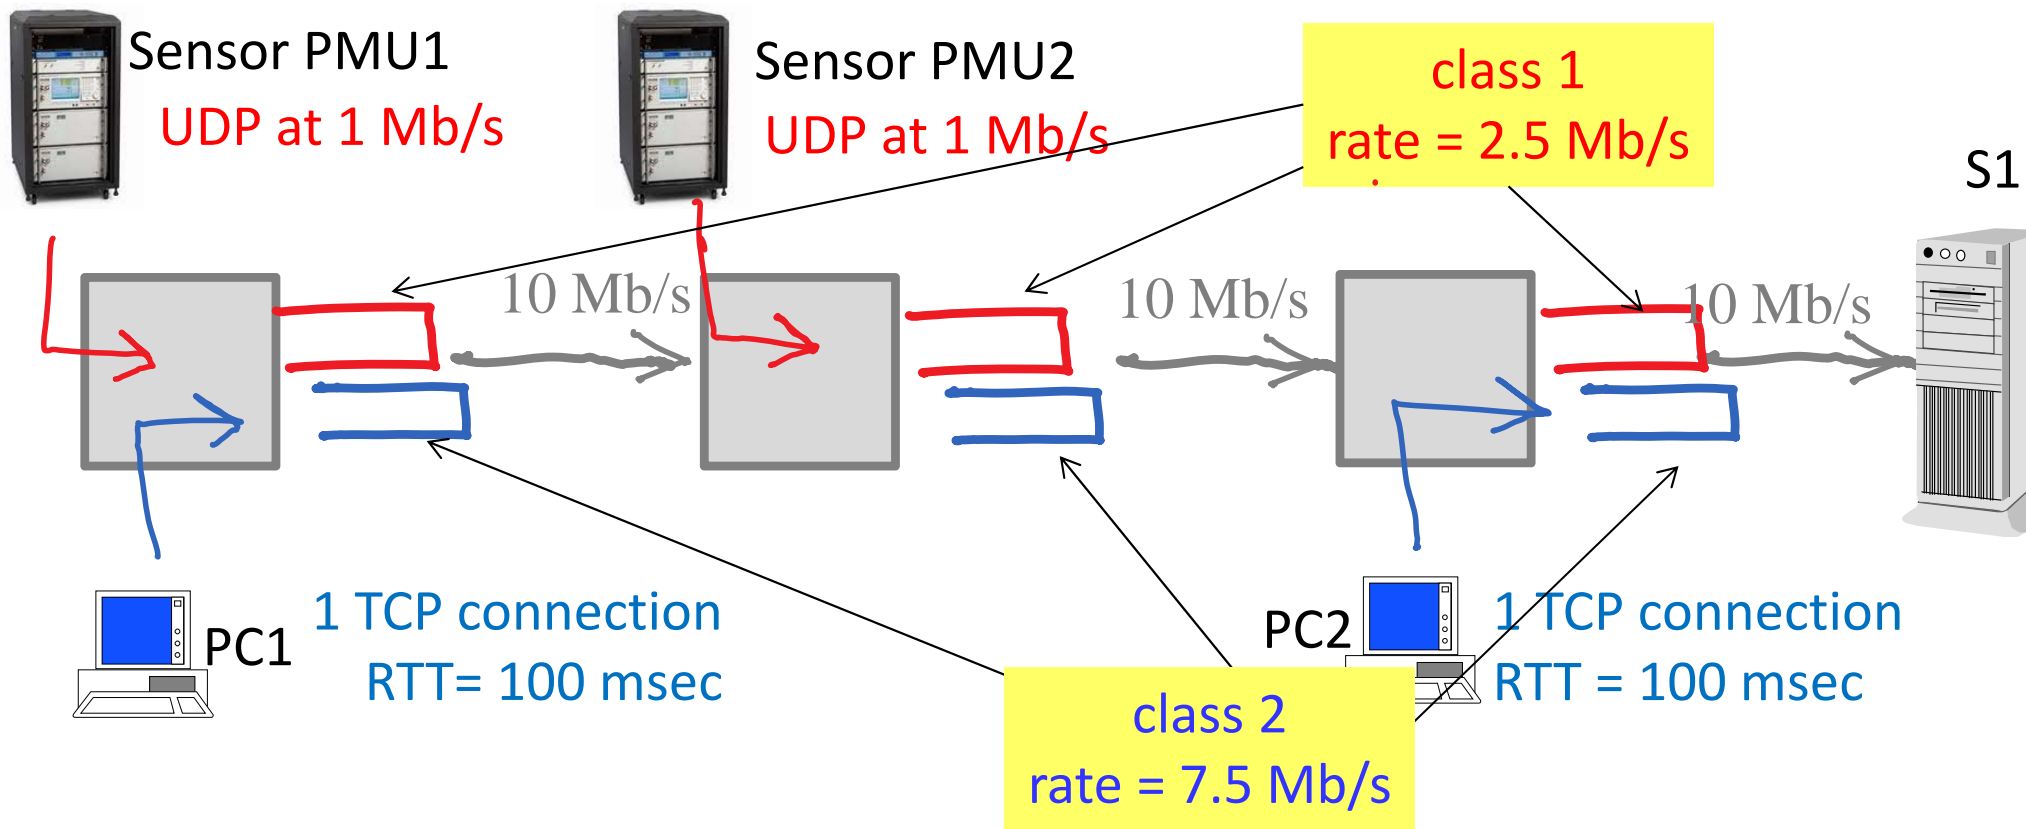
Sensor PMU1
UDP at 1 Mb/s

Sensor PMU2
UDP at 1 Mb/s

class 1
rate = 2.5 Mb/s

S1

10 Mb/s

10 Mb/s

10 Mb/s

PC1
1 TCP connection
RTT= 100 msec

PC2
1 TCP connection
RTT = 100 msec

class 2
rate = 7.5 Mb/s